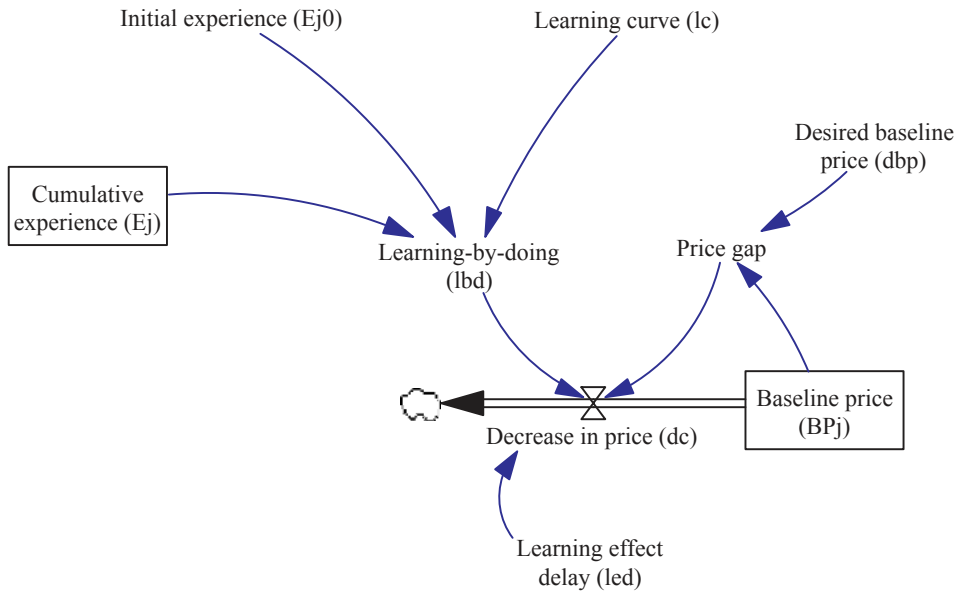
Initial experience (Ej0)

Learning curve (lc)

Desired baseline price (dbp)

Cumulative experience (Ej)

Learning-by-doing (lbd)

Price gap

Baseline price (BPj)

Decrease in price (dc)

Learning effect delay (led)